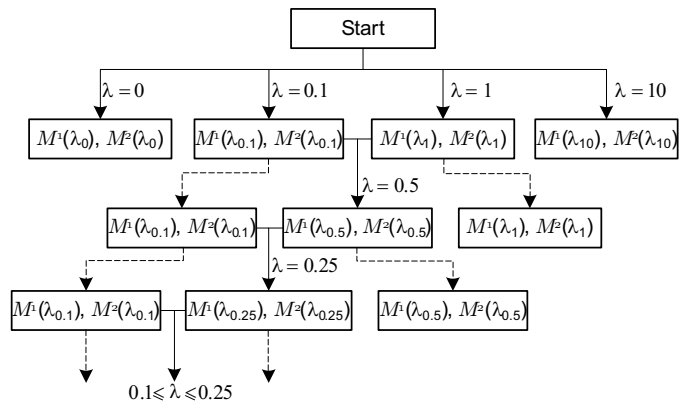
Start

$\lambda = 0$

$\lambda = 0.1$

$\lambda = 1$

$\lambda = 10$

$M^1(\lambda_0)$, $M^2(\lambda_0)$

$M^1(\lambda_{0.1})$, $M^2(\lambda_{0.1})$

$M^1(\lambda_1)$, $M^2(\lambda_1)$

$M^1(\lambda_{10})$, $M^2(\lambda_{10})$

$\lambda = 0.5$

$M^1(\lambda_{0.1})$, $M^2(\lambda_{0.1})$

$M^1(\lambda_{0.5})$, $M^2(\lambda_{0.5})$

$M^1(\lambda_1)$, $M^2(\lambda_1)$

$\lambda = 0.25$

$M^1(\lambda_{0.1})$, $M^2(\lambda_{0.1})$

$M^1(\lambda_{0.25})$, $M^2(\lambda_{0.25})$

$M^1(\lambda_{0.5})$, $M^2(\lambda_{0.5})$

$0.1 \leqslant \lambda \leqslant 0.25$